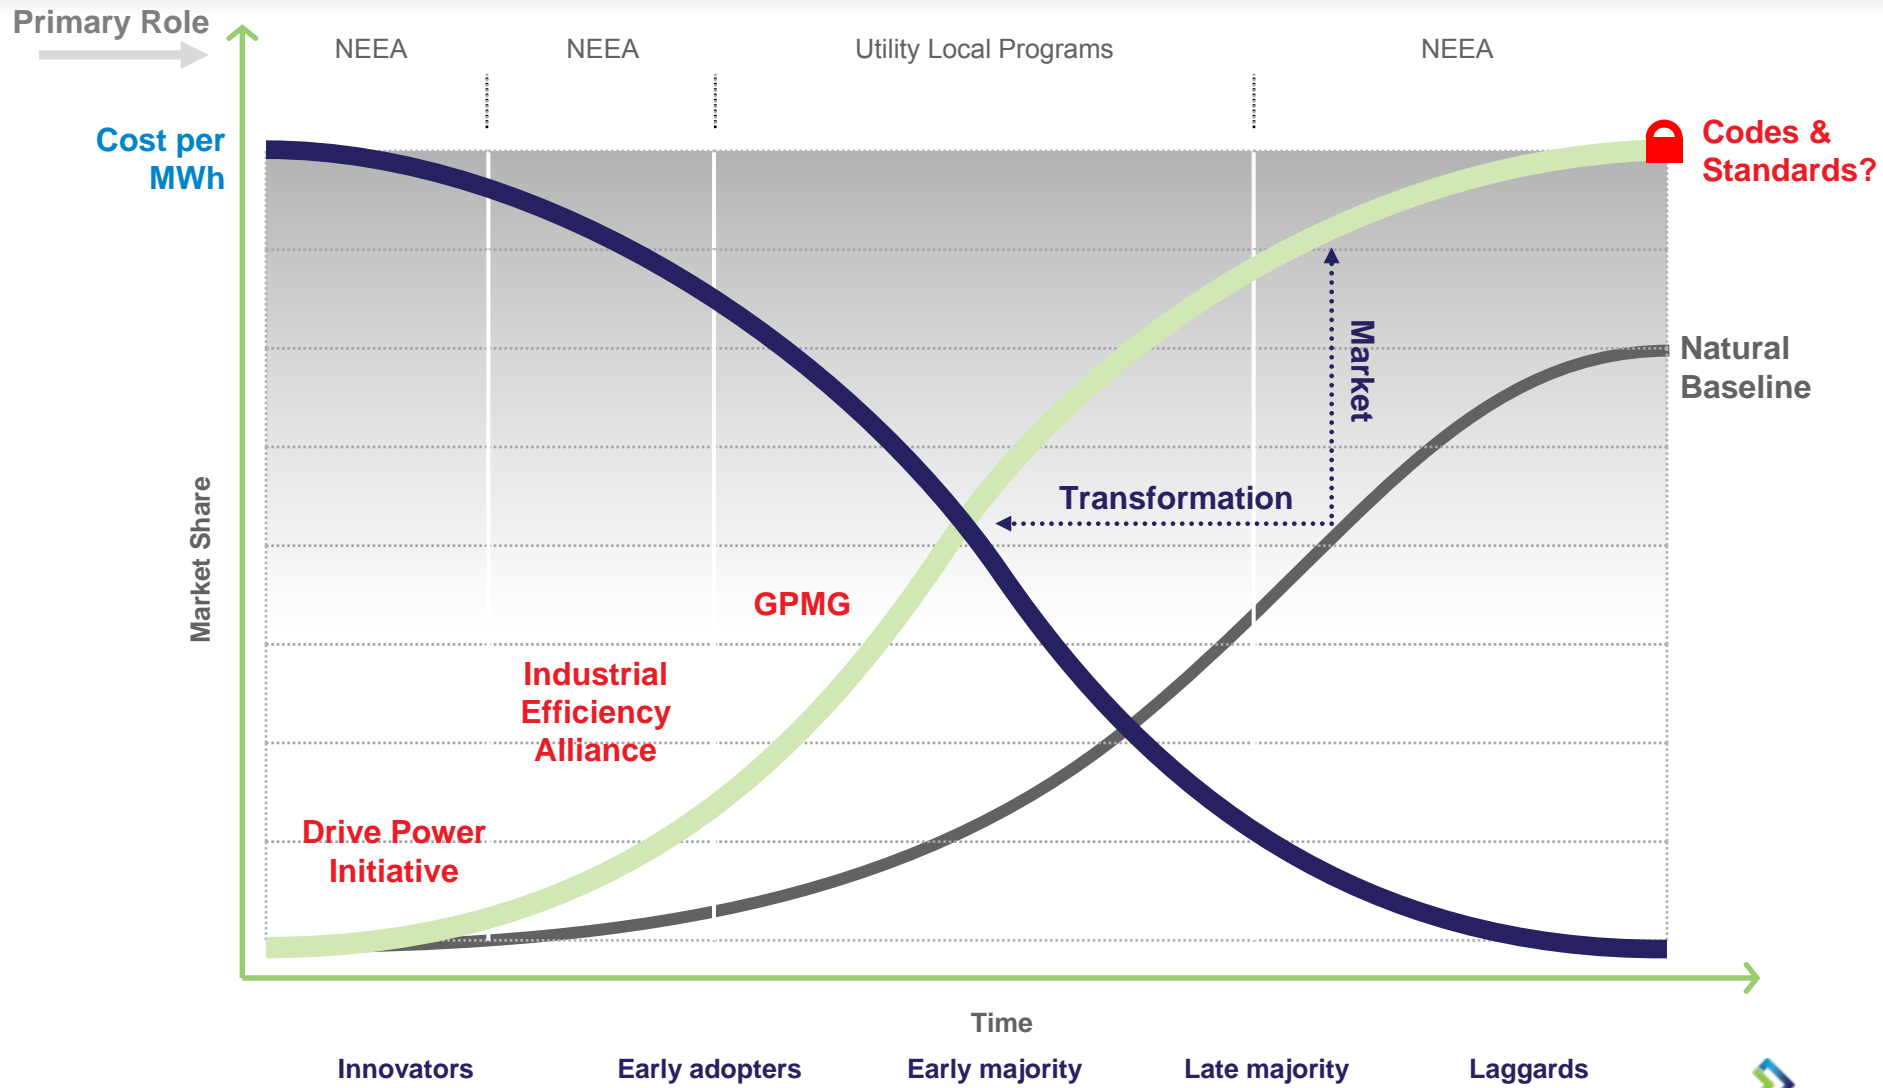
Primary Role

NEEA NEEA Utility Local Programs NEEA

Cost per MWh

Codes & Standards?

Market

Natural Baseline

Transformation

Market Share

GPMG

Industrial Efficiency Alliance

Drive Power Initiative

Time

Innovators Early adopters Early majority Late majority Laggards